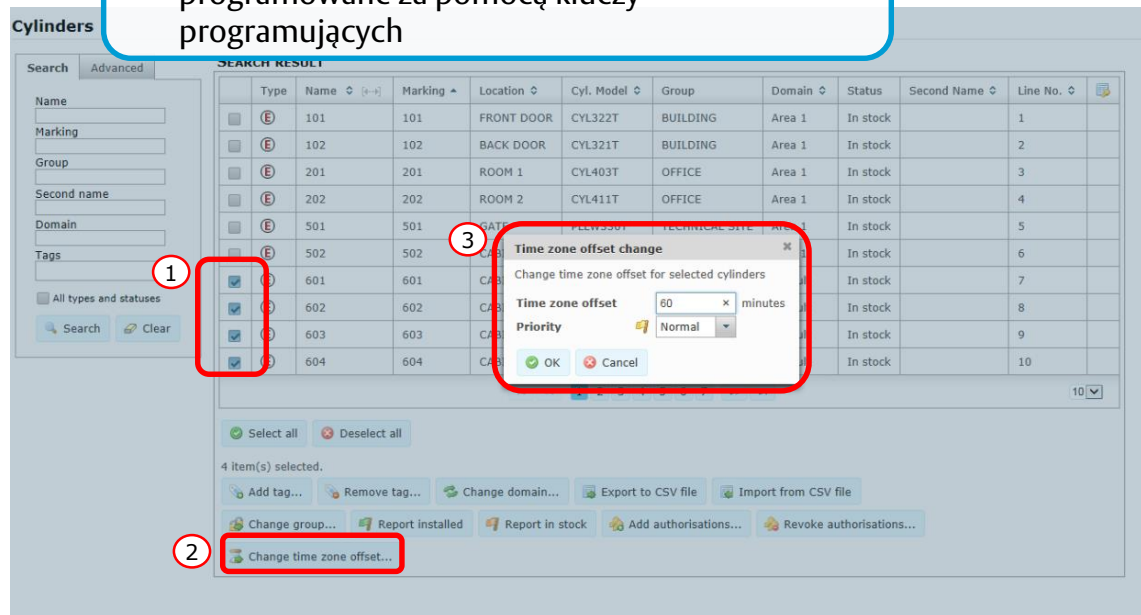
Cylinders

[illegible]
programujących

Search | Advanced

Name

Marking

Group

Second name

Domain

Tags

All types and statuses

Search | Clear

SEARCH RESULT

| | Type | Name | Marking | Location | Cyl. Model | Group | Domain | Status | Second Name | Line No. |
|---|---|---|---|---|---|---|---|---|---|---|
| | E | 101 | 101 | FRONT DOOR | CYL322T | BUILDING | Area 1 | In stock | | 1 |
| | E | 102 | 102 | BACK DOOR | CYL321T | BUILDING | Area 1 | In stock | | 2 |
| | E | 201 | 201 | ROOM 1 | CYL403T | OFFICE | Area 1 | In stock | | 3 |
| | E | 202 | 202 | ROOM 2 | CYL411T | OFFICE | Area 1 | In stock | | 4 |
| | E | 501 | 501 | GATE | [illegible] | TECHNICAL SITE | Area 1 | In stock | | 5 |
| | E | 502 | 502 | CAB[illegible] | | | | In stock | | 6 |
| | E | 601 | 601 | CAB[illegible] | | | | In stock | | 7 |
| | E | 602 | 602 | CAB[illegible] | | | | In stock | | 8 |
| | E | 603 | 603 | CAB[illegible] | | | | In stock | | 9 |
| | E | 604 | 604 | CAB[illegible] | | | | In stock | | 10 |

10

1

3

Time zone offset change
Change time zone offset for selected cylinders
Time zone offset 60 minutes
Priority Normal
OK Cancel

Select all | Deselect all

4 item(s) selected.

Add tag... | Remove tag... | Change domain... | Export to CSV file | Import from CSV file

Change group... | Report installed | Report in stock | Add authorisations... | Revoke authorisations...

2

Change time zone offset...